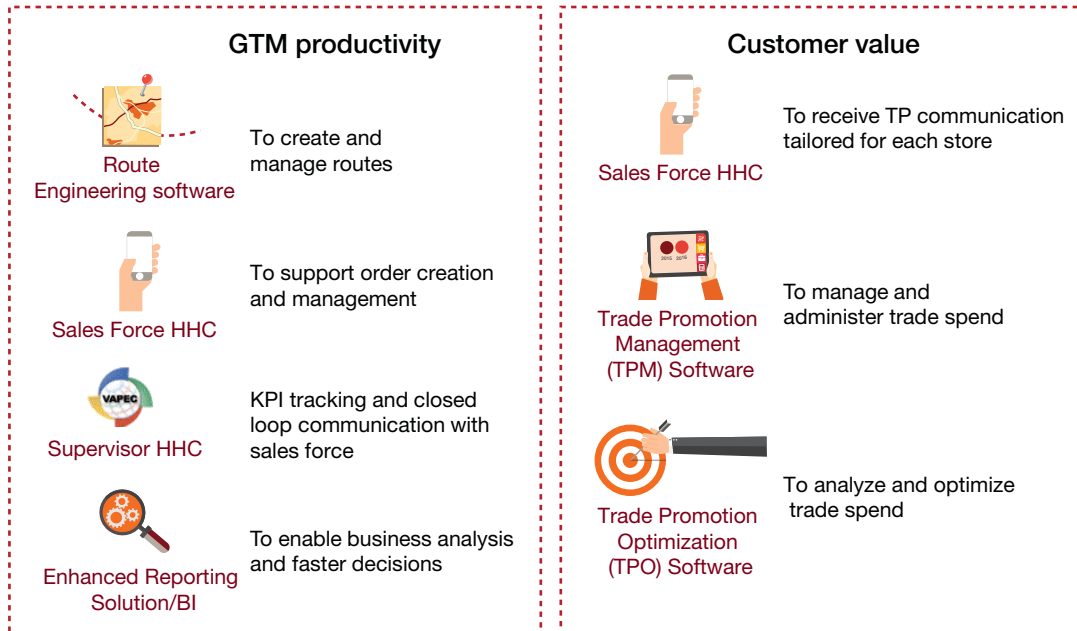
GTM productivity

Route Engineering software

To create and manage routes

Sales Force HHC

To support order creation and management

VAPEC

Supervisor HHC

KPI tracking and closed loop communication with sales force

Enhanced Reporting Solution/BI

To enable business analysis and faster decisions

Customer value

Sales Force HHC

To receive TP communication tailored for each store

Trade Promotion Management (TPM) Software

To manage and administer trade spend

Trade Promotion Optimization (TPO) Software

To analyze and optimize trade spend